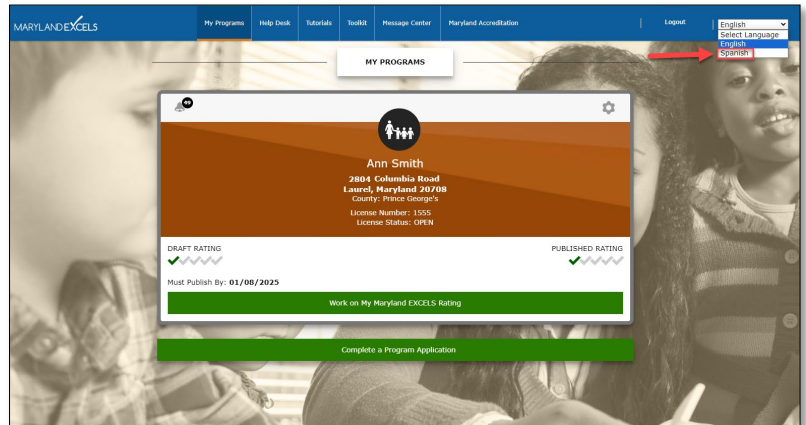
MARYLAND EXCELS

My Programs Help Desk Tutorials Toolkit Message Center Maryland Accreditation

Logout

English
Select Language
English
Spanish

MY PROGRAMS

49

Ann Smith
2804 Columbia Road
Laurel, Maryland 20708
County: Prince George's
License Number: 1555
License Status: OPEN

DRAFT RATING

PUBLISHED RATING

Must Publish By: 01/08/2025

Work on My Maryland EXCELS Rating

Complete a Program Application